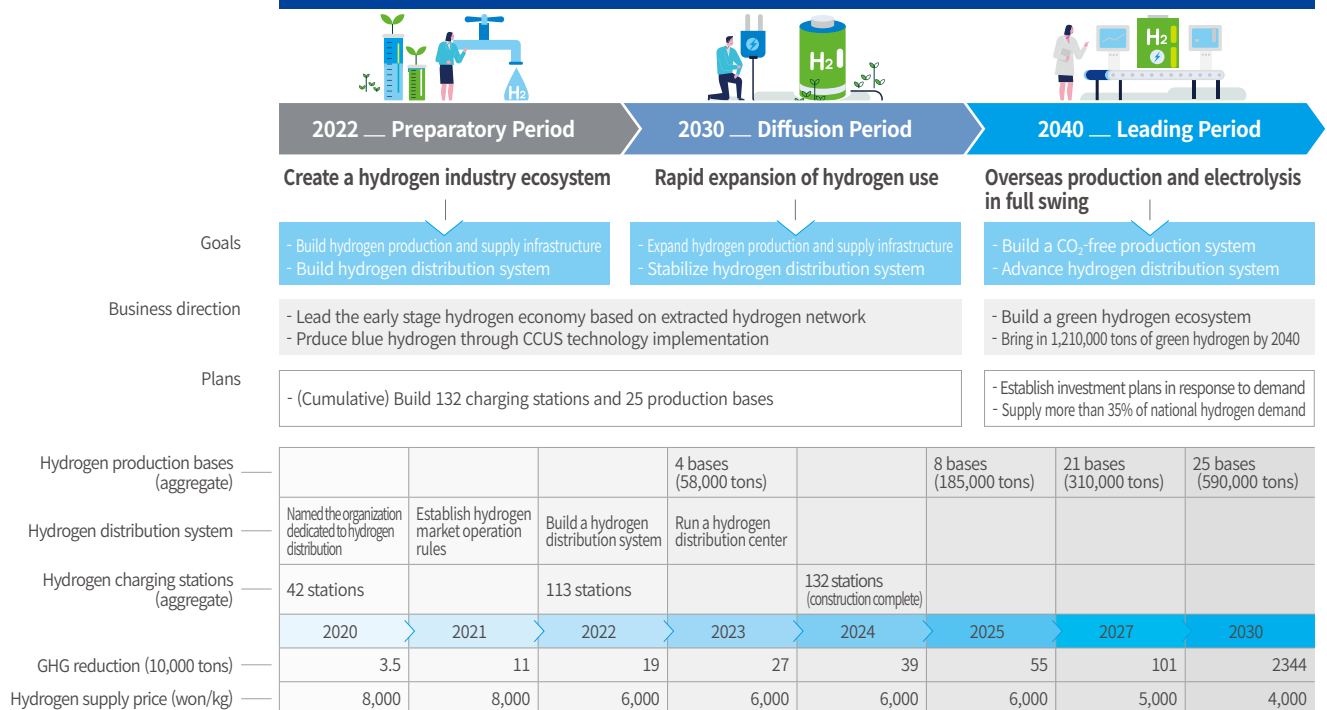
$H_2$

$H_2$

$H_2$

2022 __ Preparatory Period

2030 __ Diffusion Period

2040 __ Leading Period

Create a hydrogen industry ecosystem

Rapid expansion of hydrogen use

Overseas production and electrolysis in full swing

Goals

- Build hydrogen production and supply infrastructure
- Build hydrogen distribution system

- Expand hydrogen production and supply infrastructure
- Stabilize hydrogen distribution system

- Build a $CO_2$-free production system
- Advance hydrogen distribution system

Business direction

- Lead the early stage hydrogen economy based on extracted hydrogen network
- Prduce blue hydrogen through CCUS technology implementation

- Build a green hydrogen ecosystem
- Bring in 1,210,000 tons of green hydrogen by 2040

Plans

- (Cumulative) Build 132 charging stations and 25 production bases

- Establish investment plans in response to demand
- Supply more than 35% of national hydrogen demand

| | 2020 | 2021 | 2022 | 2023 | 2024 | 2025 | 2027 | 2030 |
|---|---|---|---|---|---|---|---|---|
| Hydrogen production bases (aggregate) | | | | 4 bases (58,000 tons) | | 8 bases (185,000 tons) | 21 bases (310,000 tons) | 25 bases (590,000 tons) |
| Hydrogen distribution system | Named the organization dedicated to hydrogen distribution | Establish hydrogen market operation rules | Build a hydrogen distribution system | Run a hydrogen distribution center | | | | |
| Hydrogen charging stations (aggregate) | 42 stations | | 113 stations | | 132 stations (construction complete) | | | |
| GHG reduction (10,000 tons) | 3.5 | 11 | 19 | 27 | 39 | 55 | 101 | 2344 |
| Hydrogen supply price (won/kg) | 8,000 | 8,000 | 6,000 | 6,000 | 6,000 | 6,000 | 5,000 | 4,000 |